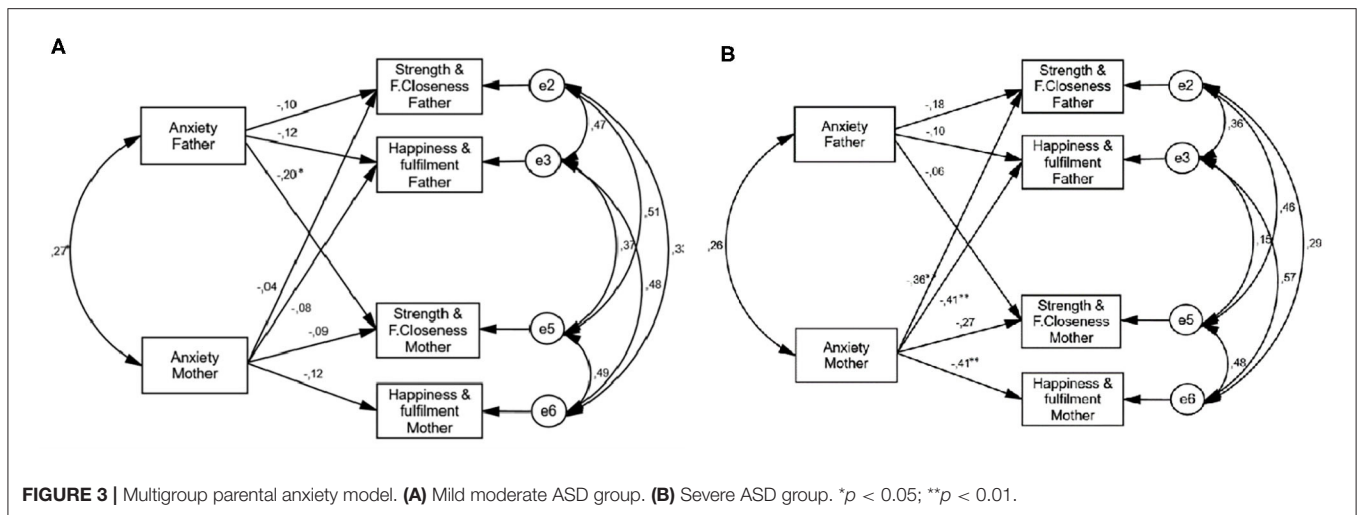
A

Anxiety Father

Anxiety Mother

,27*

-,10

-,12

-,20*

-,04

-,08

-,09

-,12

Strength & F.Closeness Father

Happiness & fulfilment Father

Strength & F.Closeness Mother

Happiness & fulfilment Mother

e2

e3

e5

e6

,47

,51

,37

,48

,33

,49

B

Anxiety Father

Anxiety Mother

,26

-,18

-,10

-,06

-,36*

-,41**

-,27

-,41**

Strength & F.Closeness Father

Happiness & fulfilment Father

Strength & F.Closeness Mother

Happiness & fulfilment Mother

e2

e3

e5

e6

,36

,46

,15

,29

,57

,48

**FIGURE 3 |** Multigroup parental anxiety model. **(A)** Mild moderate ASD group. **(B)** Severe ASD group. *$p$ < 0.05; **$p$ < 0.01.